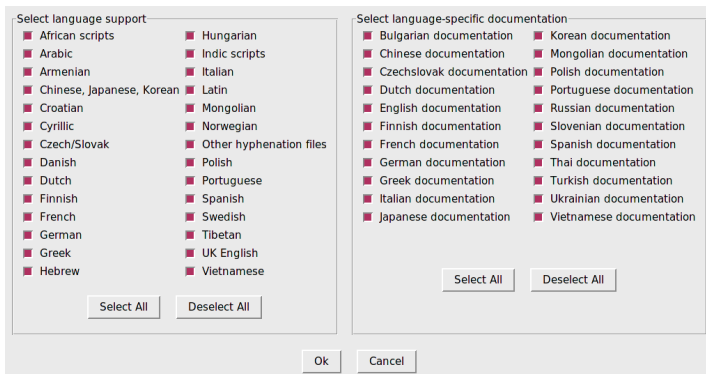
Select language support

African scripts
Arabic
Armenian
Chinese, Japanese, Korean
Croatian
Cyrillic
Czech/Slovak
Danish
Dutch
Finnish
French
German
Greek
Hebrew

Hungarian
Indic scripts
Italian
Latin
Mongolian
Norwegian
Other hyphenation files
Polish
Portuguese
Spanish
Swedish
Tibetan
UK English
Vietnamese

Select All
Deselect All

Select language-specific documentation

Bulgarian documentation
Chinese documentation
Czechslovak documentation
Dutch documentation
English documentation
Finnish documentation
French documentation
German documentation
Greek documentation
Italian documentation
Japanese documentation

Korean documentation
Mongolian documentation
Polish documentation
Portuguese documentation
Russian documentation
Slovenian documentation
Spanish documentation
Thai documentation
Turkish documentation
Ukrainian documentation
Vietnamese documentation

Select All
Deselect All

Ok
Cancel